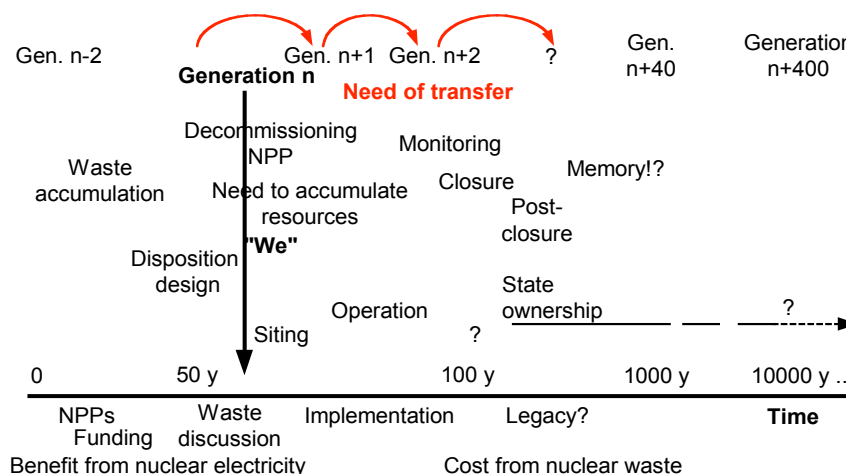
Gen. n-2

Generation n

Gen. n+1 Gen. n+2 ?

Gen. n+40

Generation n+400

Need of transfer

Decommissioning NPP

Monitoring

Waste accumulation

Memory!?

Closure

Need to accumulate resources

Post-closure

"We"

Disposition design

State ownership

Operation

?

?

Siting

0

50 y

100 y

1000 y

10000 y ..

NPPs Funding

Waste discussion

Implementation

Legacy?

Time

Benefit from nuclear electricity

Cost from nuclear waste